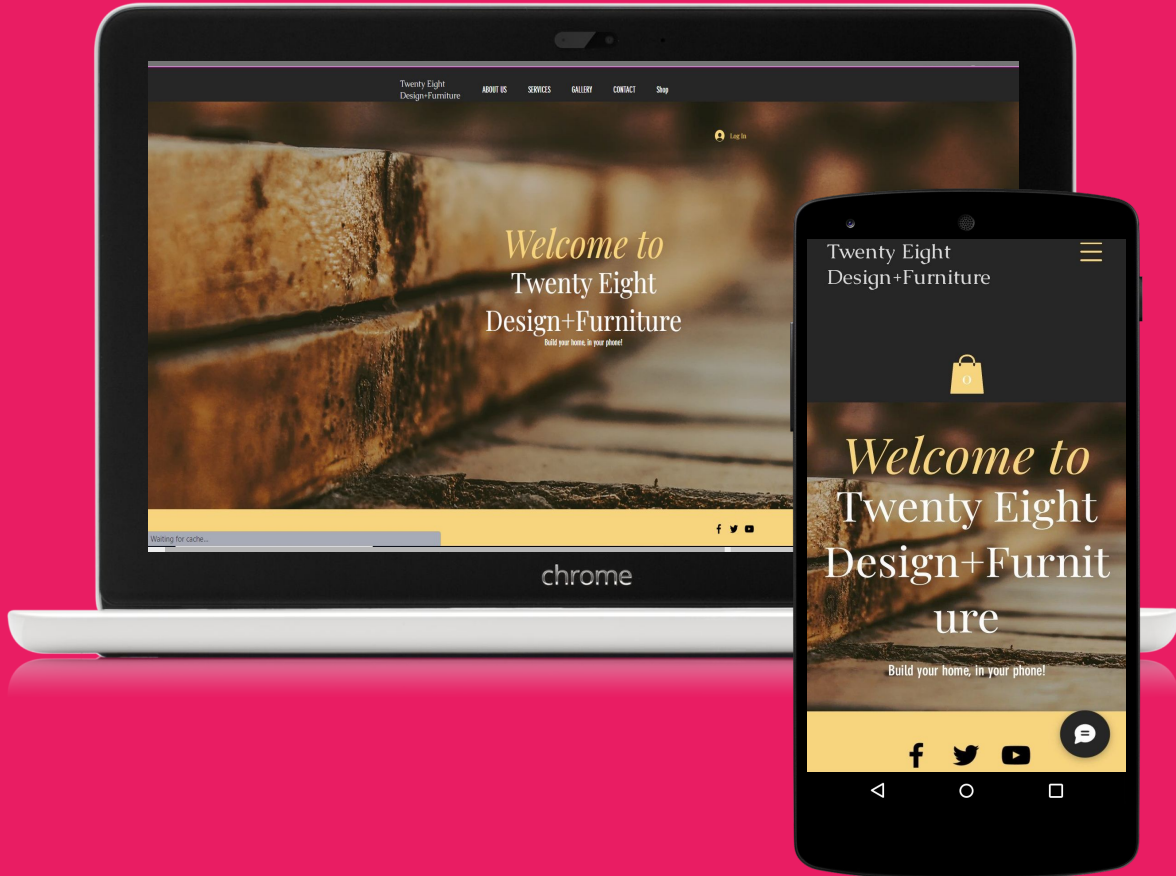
Twenty Eight Design+Furniture

ABOUT US SERVICES GALLERY CONTACT Shop

Log In

Welcome to Twenty Eight Design+Furniture

Build your home, in your phone!

Waiting for cache...

chrome

Twenty Eight Design+Furniture

0

Welcome to Twenty Eight Design+Furniture

Build your home, in your phone!